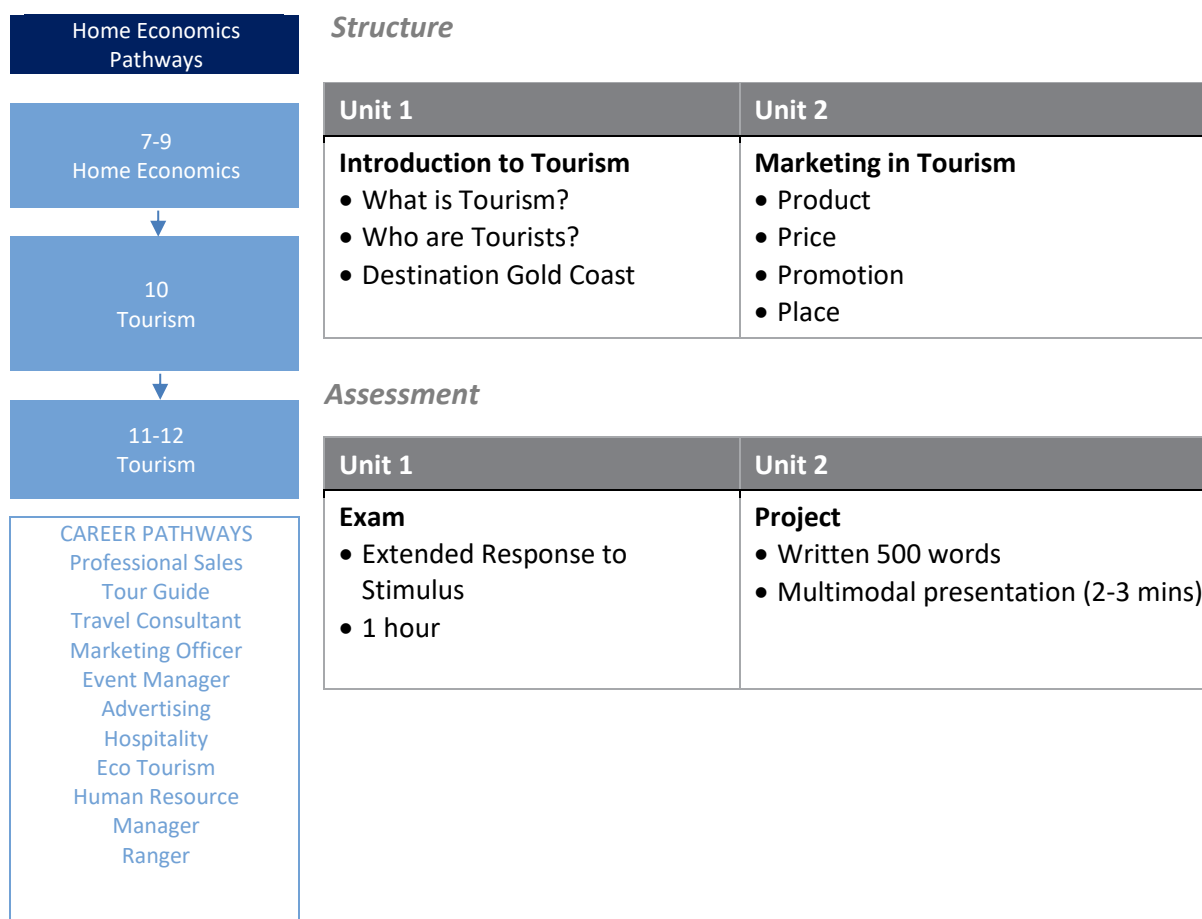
Home Economics Pathways

7-9
Home Economics

10
Tourism

11-12
Tourism

CAREER PATHWAYS
Professional Sales
Tour Guide
Travel Consultant
Marketing Officer
Event Manager
Advertising
Hospitality
Eco Tourism
Human Resource Manager
Ranger

*Structure*

| Unit 1 | Unit 2 |
|---|---|
| **Introduction to Tourism**<br>• What is Tourism?<br>• Who are Tourists?<br>• Destination Gold Coast | **Marketing in Tourism**<br>• Product<br>• Price<br>• Promotion<br>• Place |

*Assessment*

| Unit 1 | Unit 2 |
|---|---|
| **Exam**<br>• Extended Response to Stimulus<br>• 1 hour | **Project**<br>• Written 500 words<br>• Multimodal presentation (2-3 mins) |